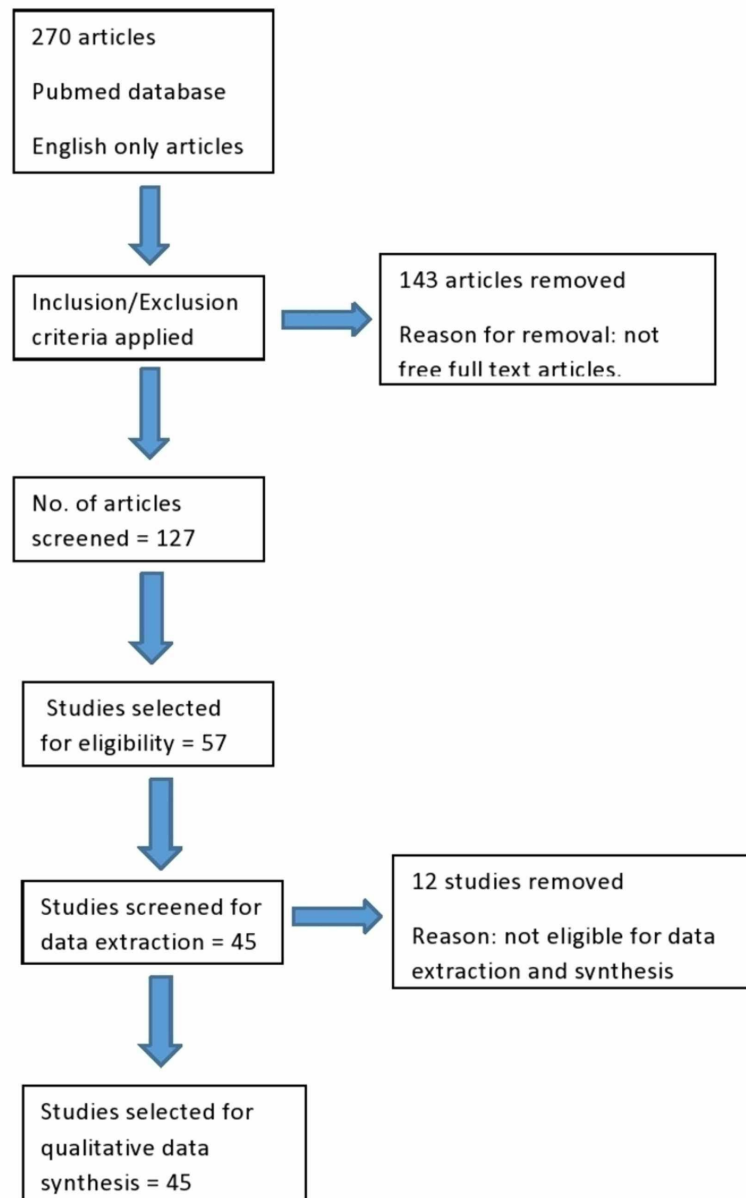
270 articles

Pubmed database

English only articles

Inclusion/Exclusion criteria applied

143 articles removed

Reason for removal: not free full text articles.

No. of articles screened = 127

Studies selected for eligibility = 57

Studies screened for data extraction = 45

12 studies removed

Reason: not eligible for data extraction and synthesis

Studies selected for qualitative data synthesis = 45